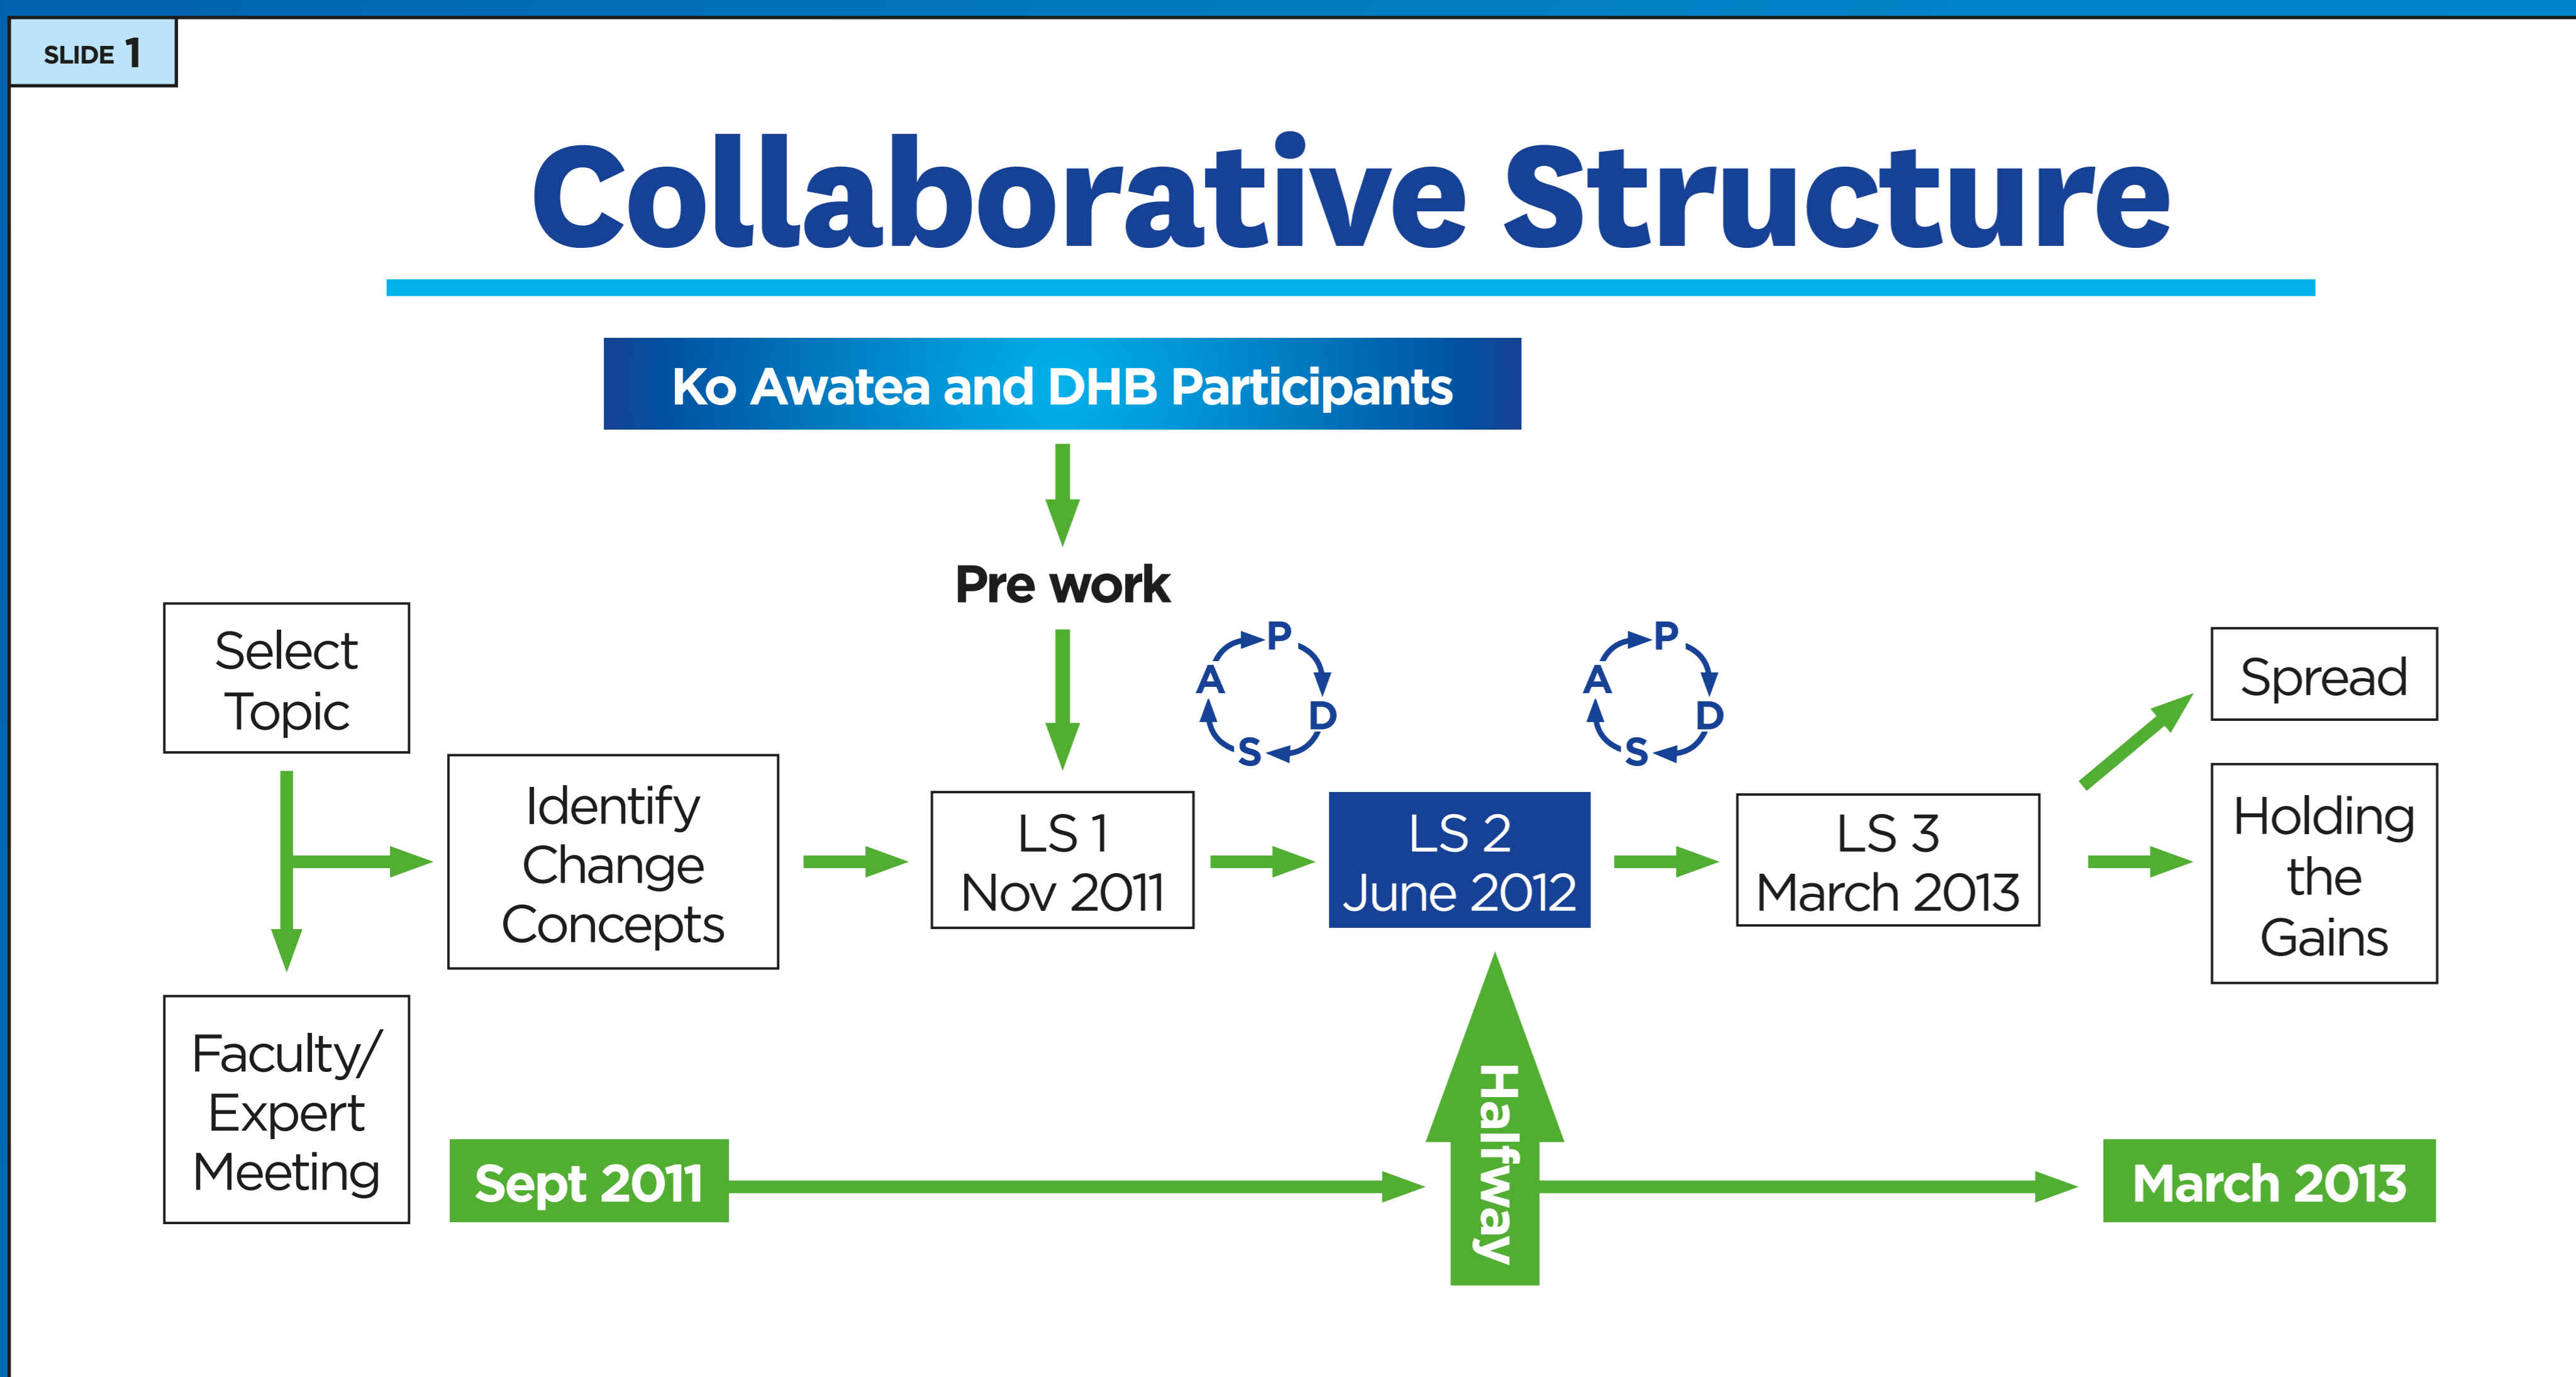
SLIDE 1

Collaborative Structure

Ko Awatea and DHB Participants

Pre work

Select Topic

Identify Change Concepts

LS 1 Nov 2011

P
D
S
A

LS 2 June 2012

P
D
S
A

LS 3 March 2013

Spread

Holding the Gains

Faculty/ Expert Meeting

Sept 2011

Halfway

March 2013